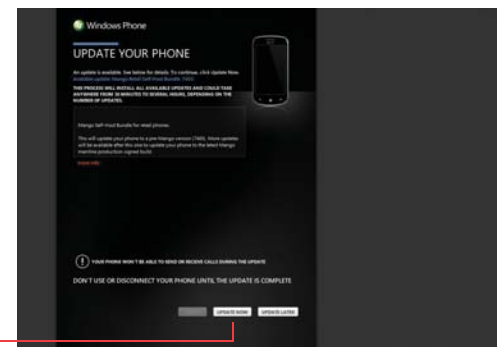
Windows Phone

UPDATE YOUR PHONE

An update is available. See below for details. To continue, click Update Now. Available update: Mango Retail Self-Host Bundle 7665

THIS PROCESS WILL INSTALL ALL AVAILABLE UPDATES AND COULD TAKE ANYWHERE FROM 30 MINUTES TO SEVERAL HOURS, DEPENDING ON THE NUMBER OF UPDATES.

Mango Self-Host Bundle for retail phones.

This will update your phone to a pre-Mango version (7665). More updates will be available after this one to update your phone to the latest Mango mainline production signed build.

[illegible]

YOUR PHONE WON'T BE ABLE TO SEND OR RECEIVE CALLS DURING THE UPDATE

DON'T USE OR DISCONNECT YOUR PHONE UNTIL THE UPDATE IS COMPLETE

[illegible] UPDATE NOW UPDATE LATER